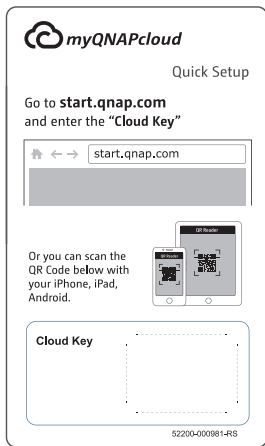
myQNAPcloud

Quick Setup

Go to **start.qnap.com** and enter the "**Cloud Key**"

start.qnap.com

QR Reader

QR Reader

Or you can scan the QR Code below with your iPhone, iPad, Android.

Cloud Key

52200-000981-RS